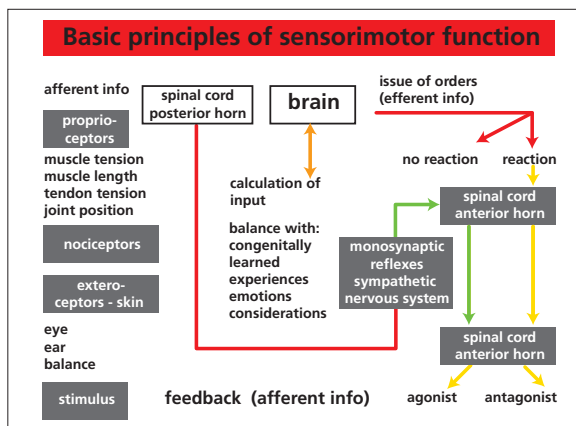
Basic principles of sensorimotor function

afferent info

proprioceptors

muscle tension
muscle length
tendon tension
joint position

nociceptors

exteroceptors - skin

eye
ear
balance

stimulus

spinal cord posterior horn

brain

calculation of input

balance with:
congenitally learned
experiences
emotions
considerations

issue of orders (efferent info)

no reaction

reaction

spinal cord anterior horn

monosynaptic reflexes
sympathetic nervous system

spinal cord anterior horn

feedback (afferent info)

agonist

antagonist